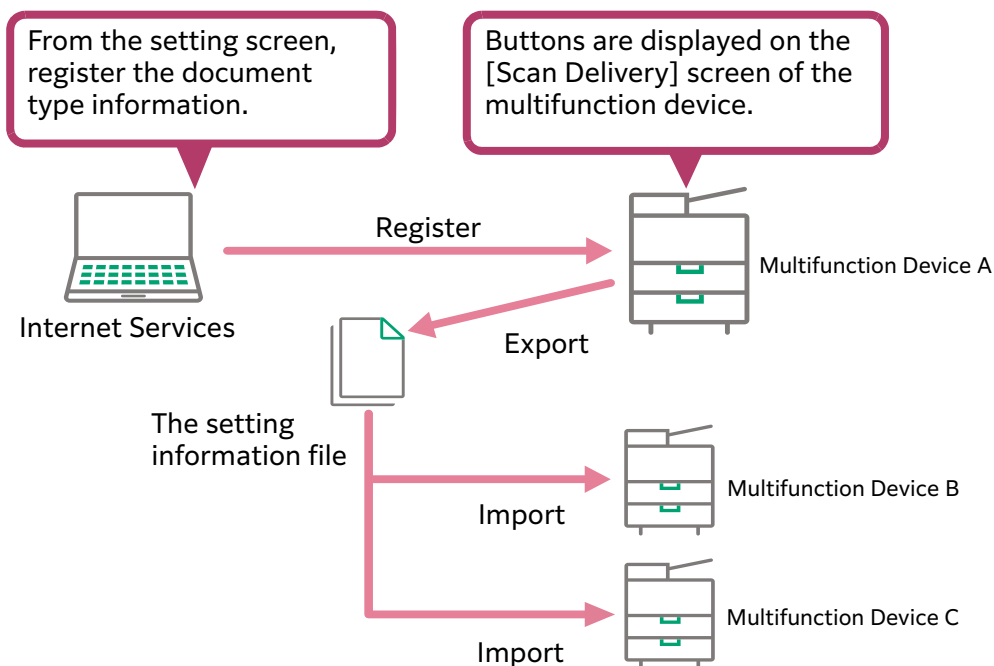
From the setting screen, register the document type information.

Buttons are displayed on the [Scan Delivery] screen of the multifunction device.

Register

Multifunction Device A

Internet Services

Export

The setting information file

Multifunction Device B

Import

Multifunction Device C

Import